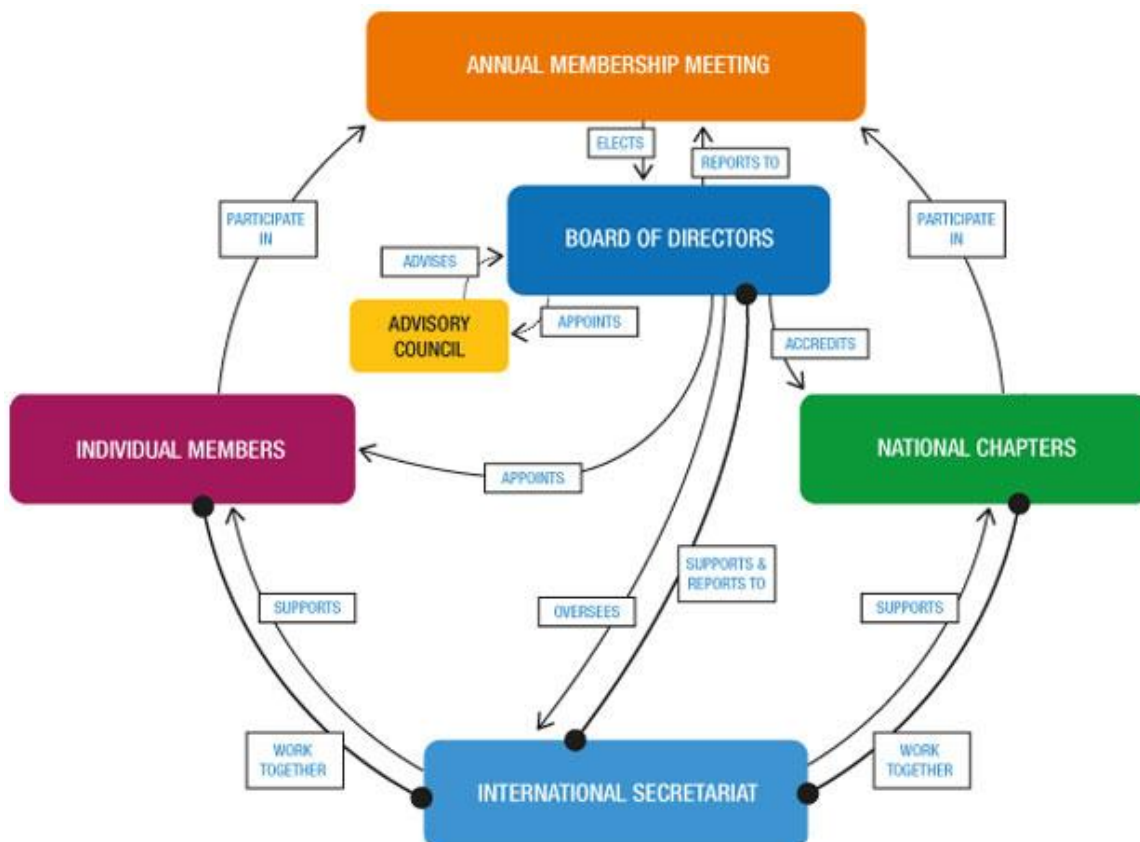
ANNUAL MEMBERSHIP MEETING

ELECTS

REPORTS TO

PARTICIPATE IN

BOARD OF DIRECTORS

PARTICIPATE IN

ADVISES

ADVISORY COUNCIL

APPOINTS

ACCREDITS

INDIVIDUAL MEMBERS

APPOINTS

NATIONAL CHAPTERS

SUPPORTS & REPORTS TO

SUPPORTS

OVERSEES

SUPPORTS

WORK TOGETHER

INTERNATIONAL SECRETARIAT

WORK TOGETHER